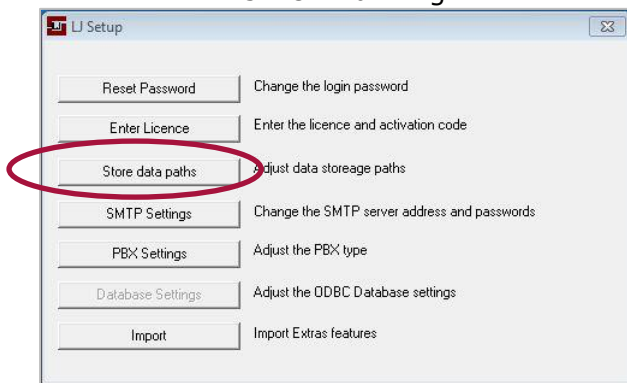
LJ Setup

Reset Password
Change the login password

Enter Licence
Enter the licence and activation code

Store data paths
Adjust data storeage paths

SMTP Settings
Change the SMTP server address and passwords

PBX Settings
Adjust the PBX type

Database Settings
Adjust the ODBC Database settings

Import
Import Extras features